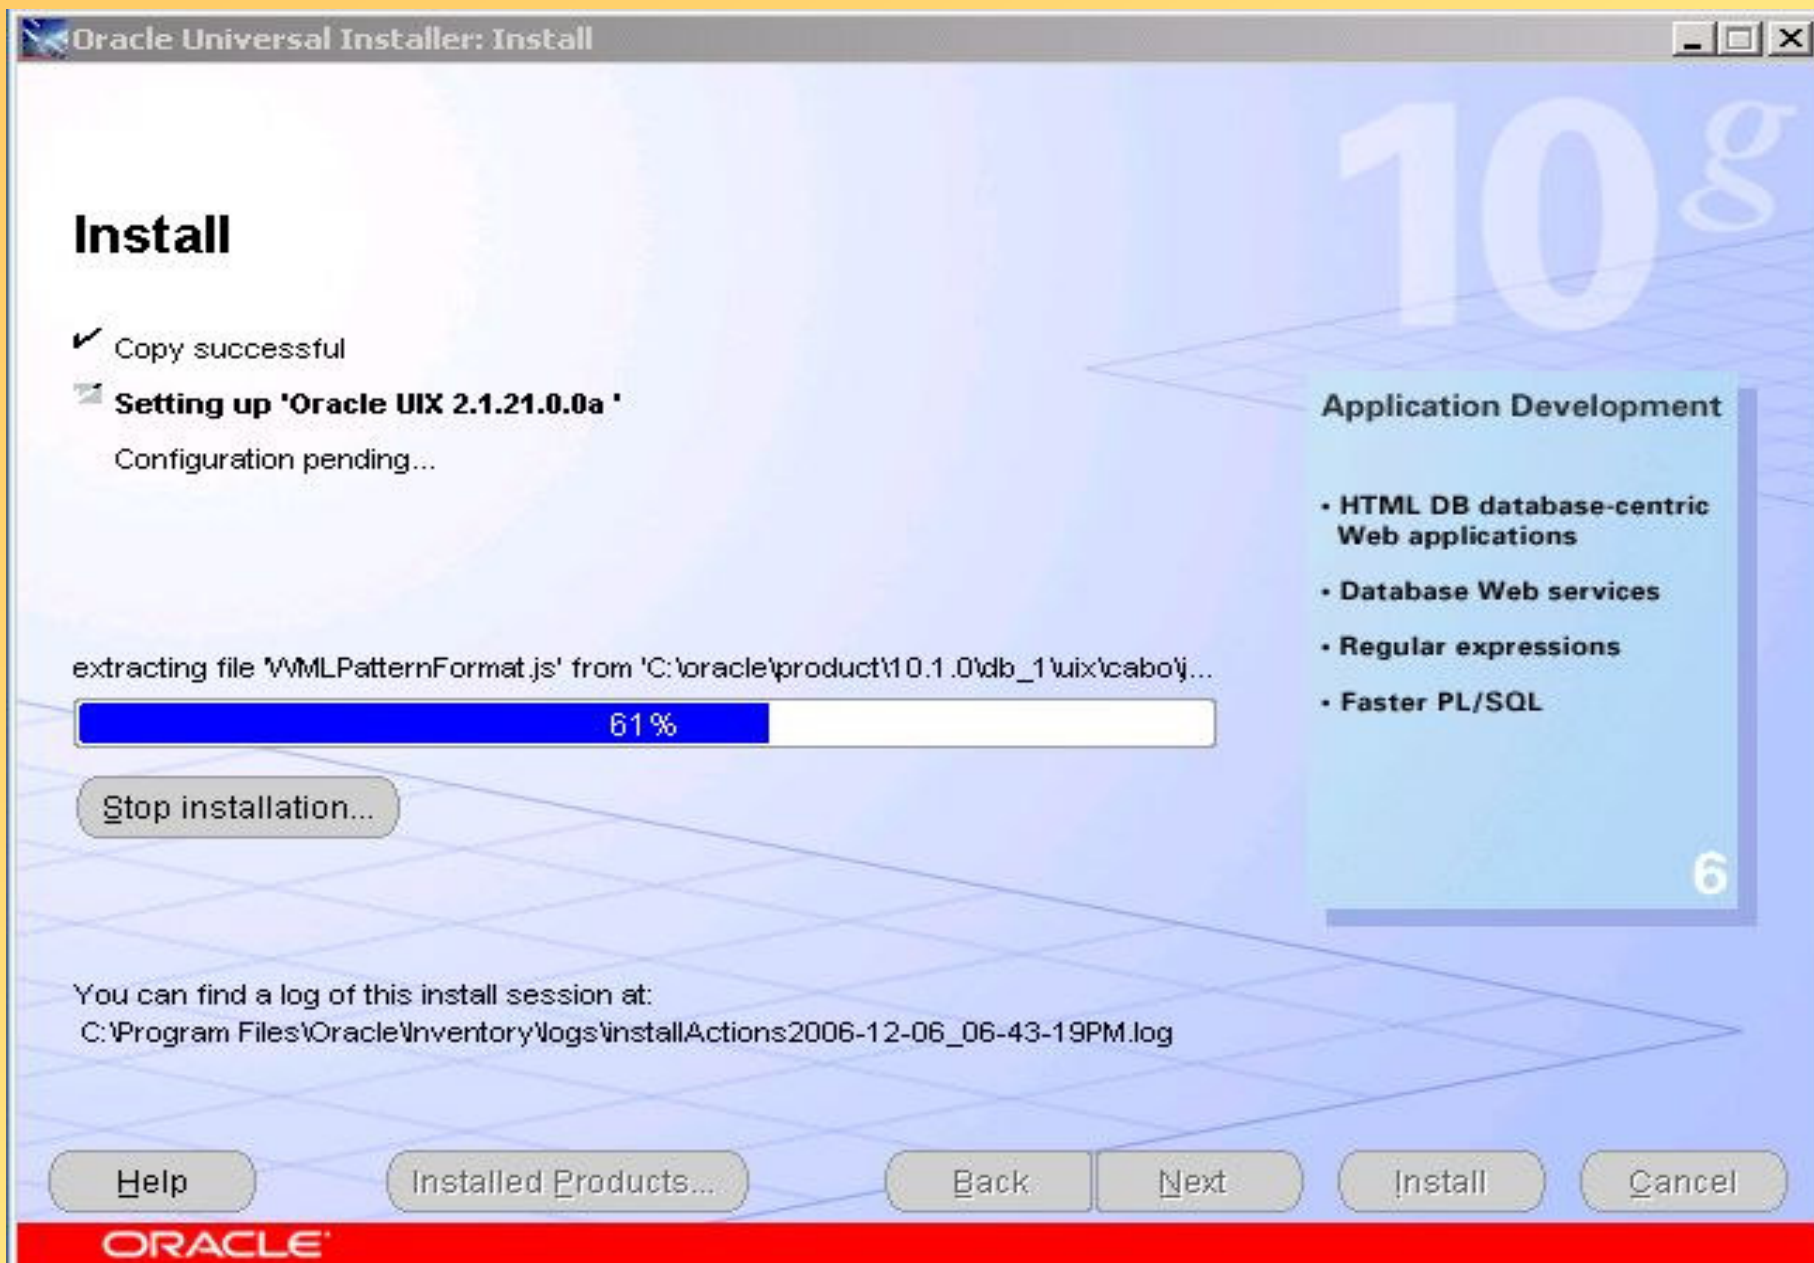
Oracle Universal Installer: Install

10g

Install

Copy successful

Setting up 'Oracle UIX 2.1.21.0.0a '

Configuration pending...

Application Development

• HTML DB database-centric Web applications

• Database Web services

• Regular expressions

• Faster PL/SQL

6

extracting file 'WMLPatternFormat.js' from 'C:\oracle\product\10.1.0\db_1\uix\cabo\j...

61%

Stop installation...

You can find a log of this install session at:
C:\Program Files\Oracle\Inventory\logs\installActions2006-12-06_06-43-19PM.log

Help

Installed Products...

Back

Next

Install

Cancel

ORACLE